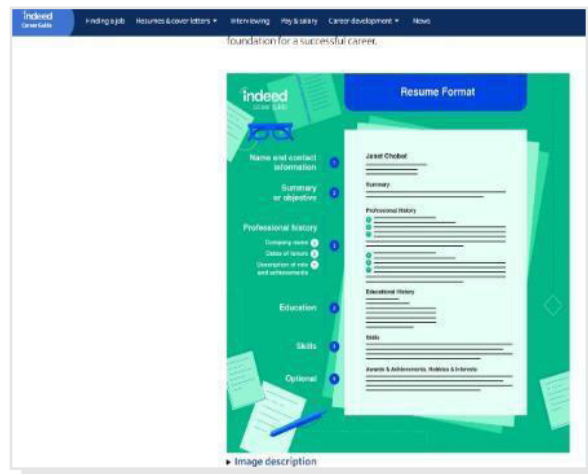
indeed Career Guide

Finding a job Resumes & cover letters ▾ Interviewing Pay & salary Career development ▾ News

foundation for a successful career.

indeed Career Guide

Resume Format

Name and contact information 1

Summary or objective 2

Professional history 3

Company name 1

Dates of tenure 2

Description of role and achievements 3

Education 4

Skills 5

Optional 6

Janet Chobot

Summary

Professional History

Educational History

Skills

Awards & Achievements, Hobbies & Interests

▸ Image description